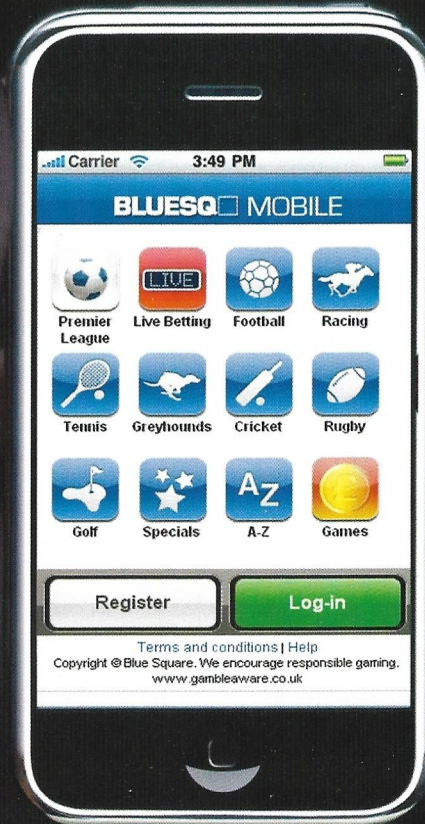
Carrier 3:49 PM

BLUESQ☐ MOBILE

LIVE

Premier League
Live Betting
Football
Racing

Tennis
Greyhounds
Cricket
Rugby

AZ

Golf
Specials
A-Z
Games

Register
Log-in

Terms and conditions | Help
Copyright © Blue Square. We encourage responsible gaming.
www.gambleaware.co.uk